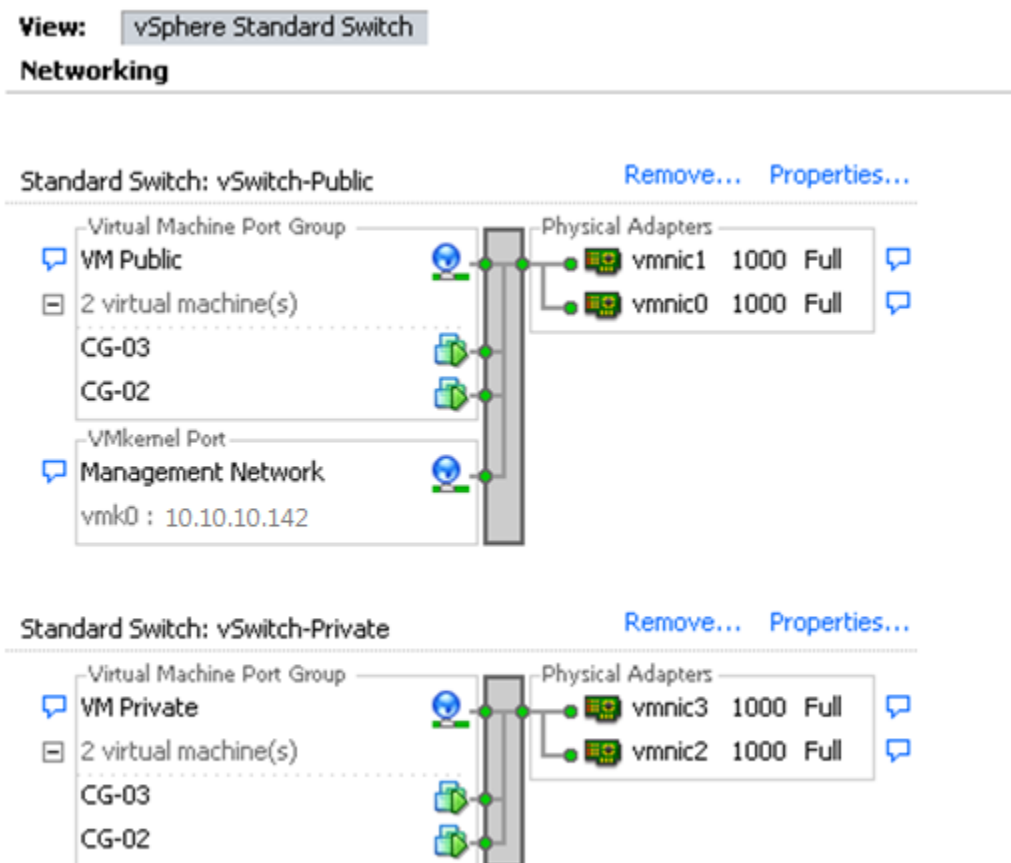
View: vSphere Standard Switch
Networking

Standard Switch: vSwitch-Public
Remove... Properties...

Virtual Machine Port Group
VM Public
2 virtual machine(s)
CG-03
CG-02

VMkernel Port
Management Network
vmk0 : 10.10.10.142

Physical Adapters
vmnic1 1000 Full
vmnic0 1000 Full

Standard Switch: vSwitch-Private
Remove... Properties...

Virtual Machine Port Group
VM Private
2 virtual machine(s)
CG-03
CG-02

Physical Adapters
vmnic3 1000 Full
vmnic2 1000 Full